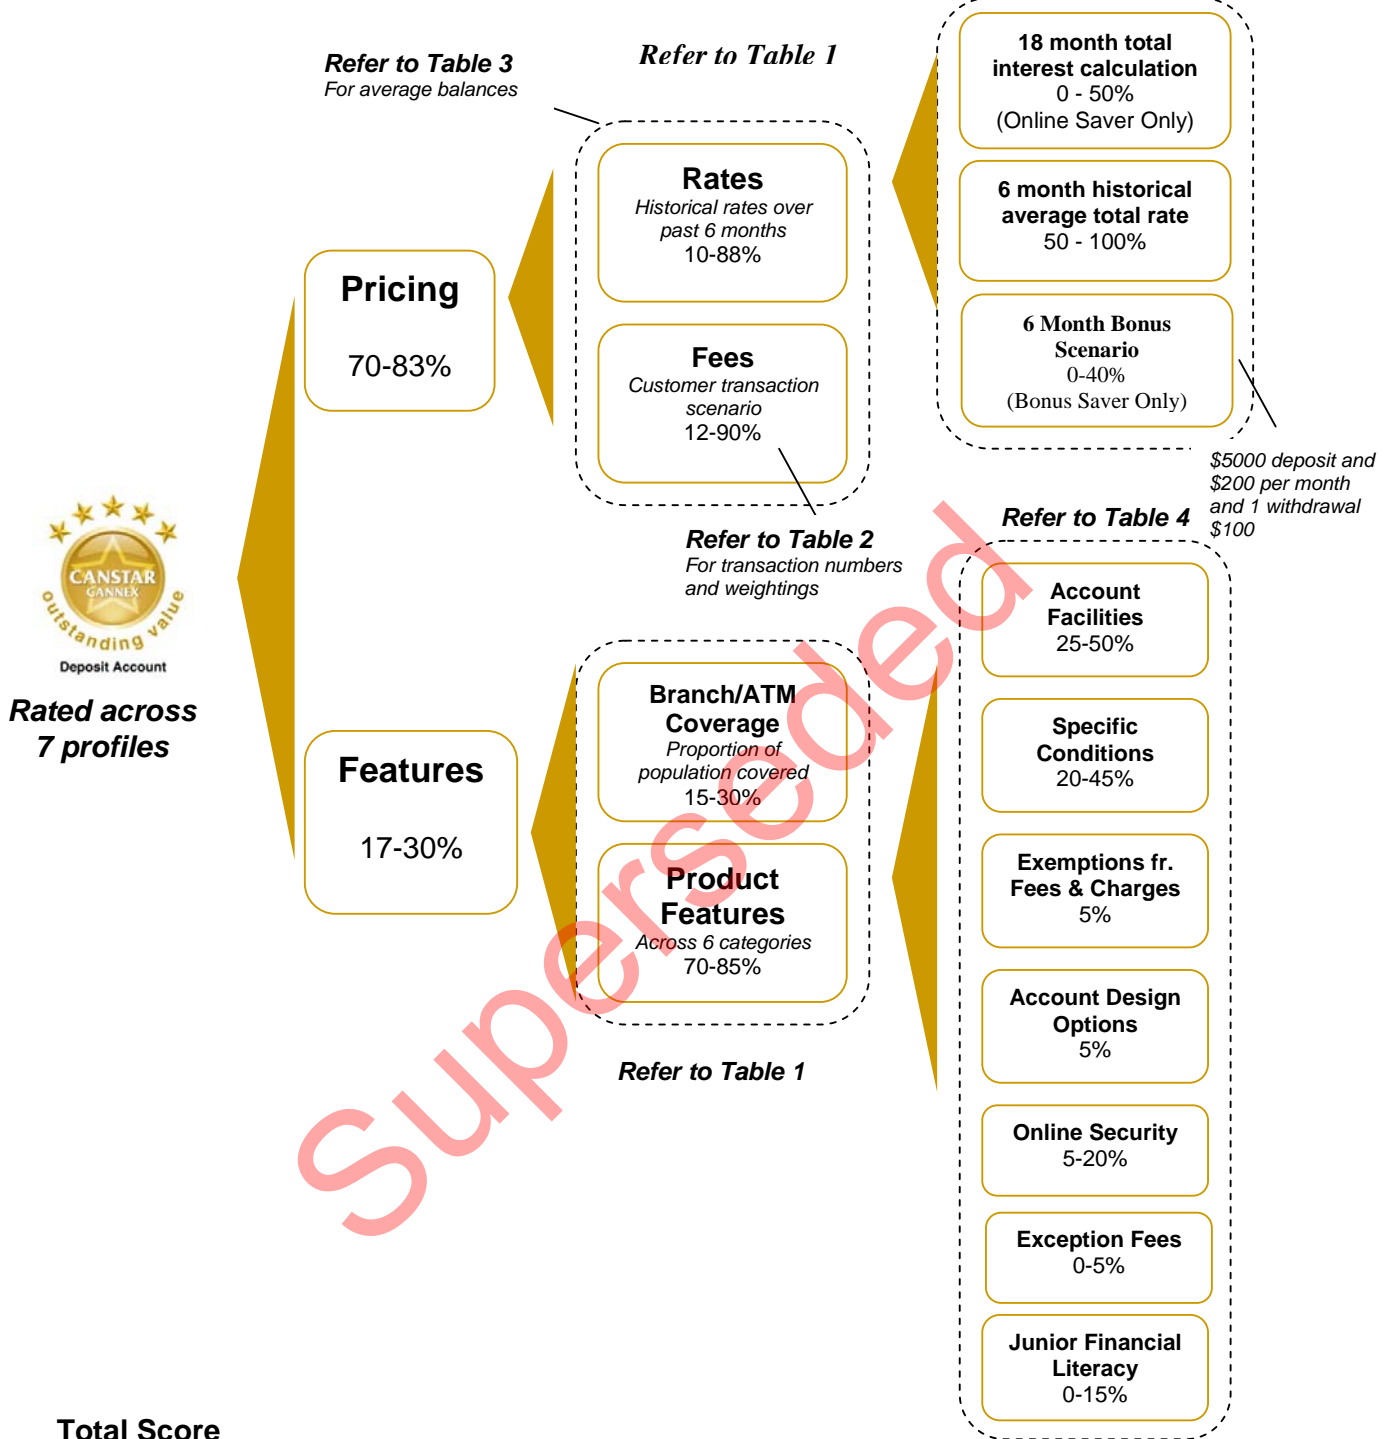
Refer to Table 3
For average balances

Refer to Table 1

18 month total interest calculation
0 - 50%
(Online Saver Only)

6 month historical average total rate
50 - 100%

6 Month Bonus Scenario
0-40%
(Bonus Saver Only)

$5000 deposit and $200 per month and 1 withdrawal $100

Rates
Historical rates over past 6 months
10-88%

Fees
Customer transaction scenario
12-90%

Pricing
70-83%

CANSTAR CANNEX
outstanding value
Deposit Account

Rated across 7 profiles

Refer to Table 2
For transaction numbers and weightings

Refer to Table 4

Account Facilities
25-50%

Specific Conditions
20-45%

Exemptions fr. Fees & Charges
5%

Account Design Options
5%

Online Security
5-20%

Exception Fees
0-5%

Junior Financial Literacy
0-15%

Features
17-30%

Branch/ATM Coverage
Proportion of population covered
15-30%

Product Features
Across 6 categories
70-85%

Refer to Table 1

Superseded

Total Score